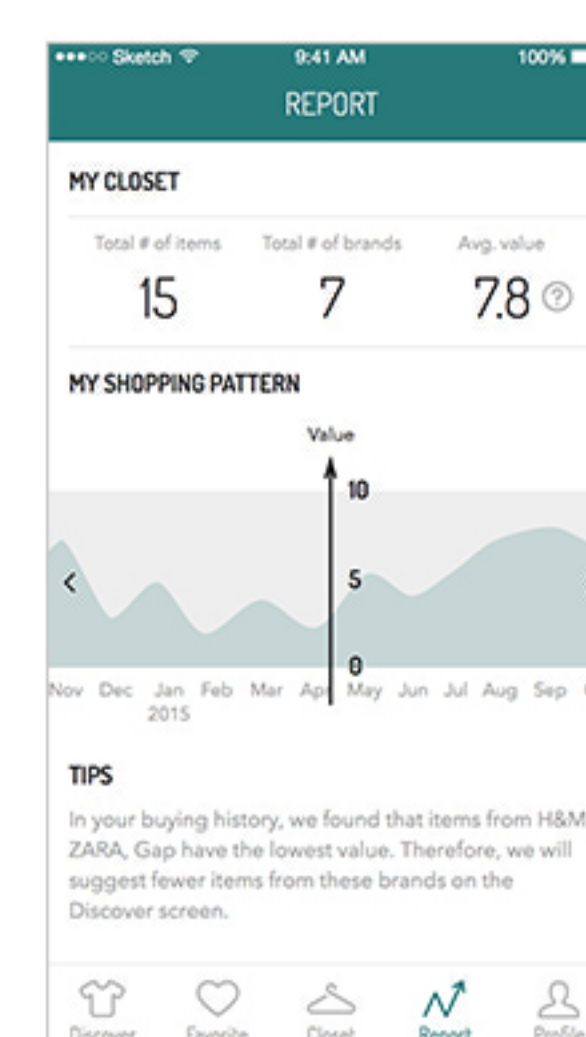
•••○○ Sketch 9:41 AM 100%

REPORT

MY CLOSET

Total # of items 15

Total # of brands 7

Avg. value 7.8 ?

MY SHOPPING PATTERN

Value

10

5

0

<

Nov Dec Jan 2015 Feb Mar Ap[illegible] May Jun Jul Aug Sep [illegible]

TIPS

In your buying history, we found that items from H&M ZARA, Gap have the lowest value. Therefore, we will suggest fewer items from these brands on the Discover screen.

Discover Favorite Closet Report Profile